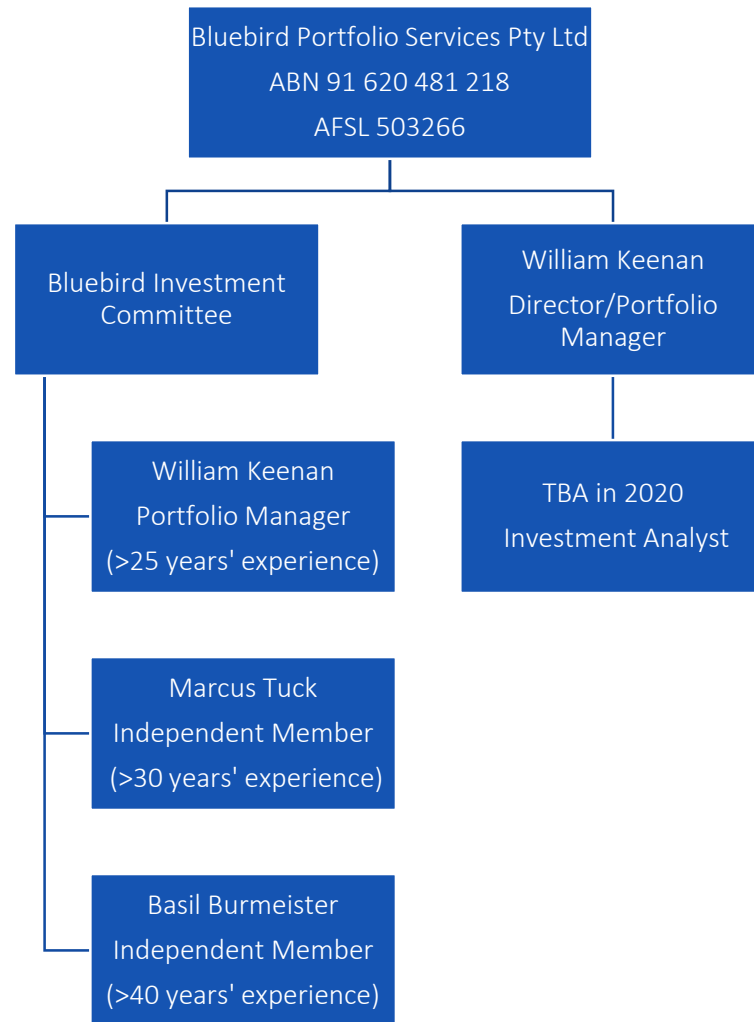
Bluebird Portfolio Services Pty Ltd
ABN 91 620 481 218
AFSL 503266

Bluebird Investment Committee

William Keenan
Portfolio Manager
(>25 years' experience)

Marcus Tuck
Independent Member
(>30 years' experience)

Basil Burmeister
Independent Member
(>40 years' experience)

William Keenan
Director/Portfolio Manager

TBA in 2020
Investment Analyst